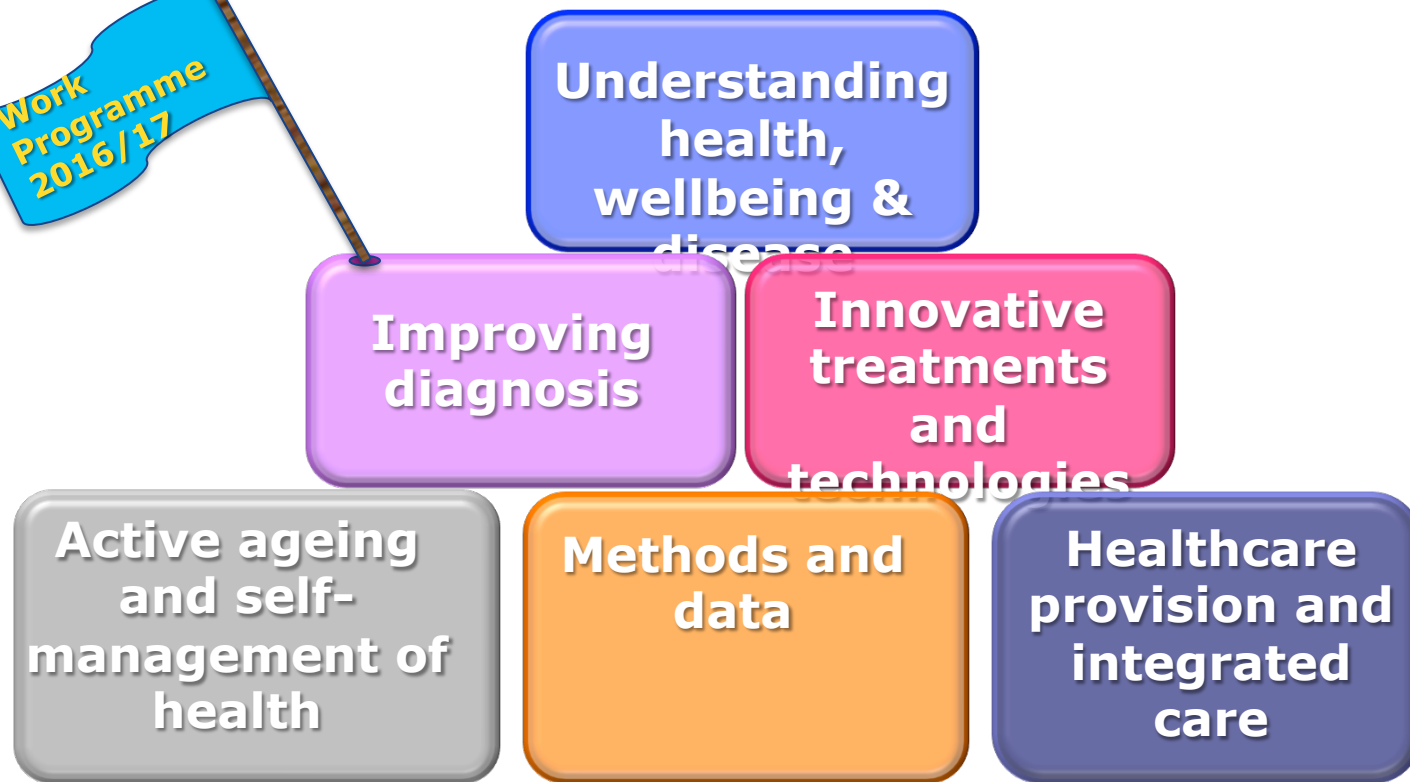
Work Programme 2016/17

Understanding health, wellbeing & disease

Improving diagnosis

Innovative treatments and technologies

Active ageing and self-management of health

Methods and data

Healthcare provision and integrated care